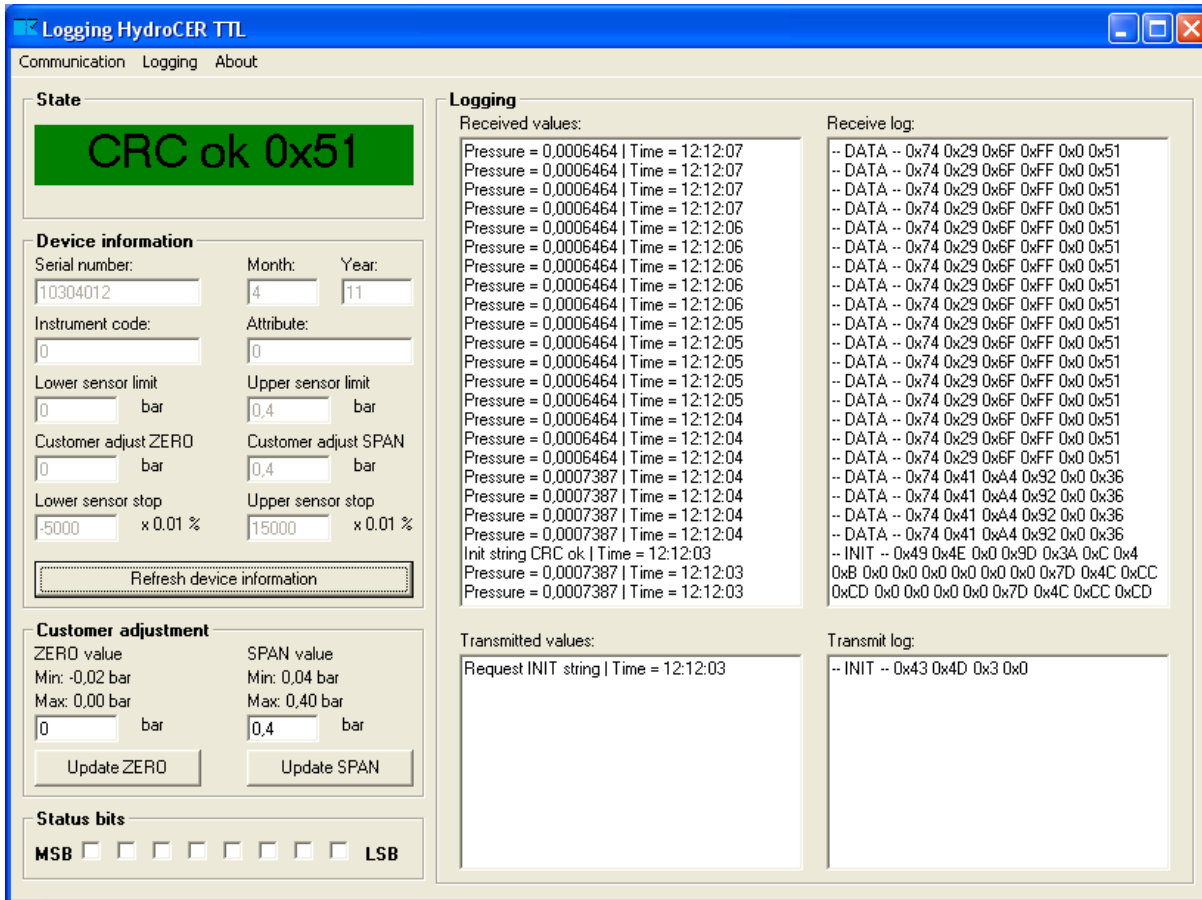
Logging HydroCER TTL

Communication Logging About

State

CRC ok 0x51

Device information

Serial number: Month: Year:

10304012 4 11

Instrument code: Attribute:

0 0

Lower sensor limit Upper sensor limit

0 bar 0,4 bar

Customer adjust ZERO Customer adjust SPAN

0 bar 0,4 bar

Lower sensor stop Upper sensor stop

-5000 x 0.01 % 15000 x 0.01 %

Refresh device information

Customer adjustment

ZERO value SPAN value

Min: -0,02 bar Min: 0,04 bar

Max: 0,00 bar Max: 0,40 bar

0 bar 0,4 bar

Update ZERO Update SPAN

Status bits

MSB LSB

Logging

Received values:

Pressure = 0,0006464 | Time = 12:12:07
Pressure = 0,0006464 | Time = 12:12:07
Pressure = 0,0006464 | Time = 12:12:07
Pressure = 0,0006464 | Time = 12:12:07
Pressure = 0,0006464 | Time = 12:12:06
Pressure = 0,0006464 | Time = 12:12:06
Pressure = 0,0006464 | Time = 12:12:06
Pressure = 0,0006464 | Time = 12:12:06
Pressure = 0,0006464 | Time = 12:12:06
Pressure = 0,0006464 | Time = 12:12:05
Pressure = 0,0006464 | Time = 12:12:05
Pressure = 0,0006464 | Time = 12:12:05
Pressure = 0,0006464 | Time = 12:12:05
Pressure = 0,0006464 | Time = 12:12:05
Pressure = 0,0006464 | Time = 12:12:04
Pressure = 0,0006464 | Time = 12:12:04
Pressure = 0,0006464 | Time = 12:12:04
Pressure = 0,0007387 | Time = 12:12:04
Pressure = 0,0007387 | Time = 12:12:04
Pressure = 0,0007387 | Time = 12:12:04
Pressure = 0,0007387 | Time = 12:12:04
Init string CRC ok | Time = 12:12:03
Pressure = 0,0007387 | Time = 12:12:03
Pressure = 0,0007387 | Time = 12:12:03

Receive log:

-- DATA -- 0x74 0x29 0x6F 0xFF 0x0 0x51
-- DATA -- 0x74 0x29 0x6F 0xFF 0x0 0x51
-- DATA -- 0x74 0x29 0x6F 0xFF 0x0 0x51
-- DATA -- 0x74 0x29 0x6F 0xFF 0x0 0x51
-- DATA -- 0x74 0x29 0x6F 0xFF 0x0 0x51
-- DATA -- 0x74 0x29 0x6F 0xFF 0x0 0x51
-- DATA -- 0x74 0x29 0x6F 0xFF 0x0 0x51
-- DATA -- 0x74 0x29 0x6F 0xFF 0x0 0x51
-- DATA -- 0x74 0x29 0x6F 0xFF 0x0 0x51
-- DATA -- 0x74 0x29 0x6F 0xFF 0x0 0x51
-- DATA -- 0x74 0x29 0x6F 0xFF 0x0 0x51
-- DATA -- 0x74 0x29 0x6F 0xFF 0x0 0x51
-- DATA -- 0x74 0x29 0x6F 0xFF 0x0 0x51
-- DATA -- 0x74 0x29 0x6F 0xFF 0x0 0x51
-- DATA -- 0x74 0x29 0x6F 0xFF 0x0 0x51
-- DATA -- 0x74 0x29 0x6F 0xFF 0x0 0x51
-- DATA -- 0x74 0x29 0x6F 0xFF 0x0 0x51
-- DATA -- 0x74 0x41 0xA4 0x92 0x0 0x36
-- DATA -- 0x74 0x41 0xA4 0x92 0x0 0x36
-- DATA -- 0x74 0x41 0xA4 0x92 0x0 0x36
-- DATA -- 0x74 0x41 0xA4 0x92 0x0 0x36
-- INIT -- 0x49 0x4E 0x0 0x9D 0x3A 0xC 0x4 0xB 0x0 0x0 0x0 0x0 0x0 0x0 0x7D 0x4C 0xCC 0xCD 0x0 0x0 0x0 0x0 0x7D 0x4C 0xCC 0xCD

Transmitted values:

Request INIT string | Time = 12:12:03

Transmit log:

-- INIT -- 0x43 0x4D 0x3 0x0